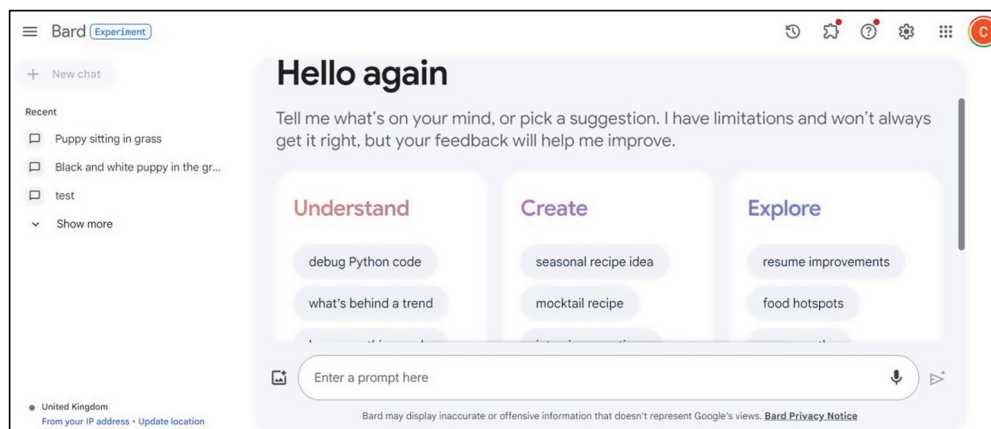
Bard Experiment

C

New chat

Recent

Puppy sitting in grass

Black and white puppy in the gr...

test

Show more

Hello again

Tell me what's on your mind, or pick a suggestion. I have limitations and won't always get it right, but your feedback will help me improve.

Understand

debug Python code

what's behind a trend

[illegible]

Create

seasonal recipe idea

mocktail recipe

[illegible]

Explore

resume improvements

food hotspots

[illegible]

Enter a prompt here

United Kingdom
From your IP address • Update location

Bard may display inaccurate or offensive information that doesn't represent Google's views. Bard Privacy Notice